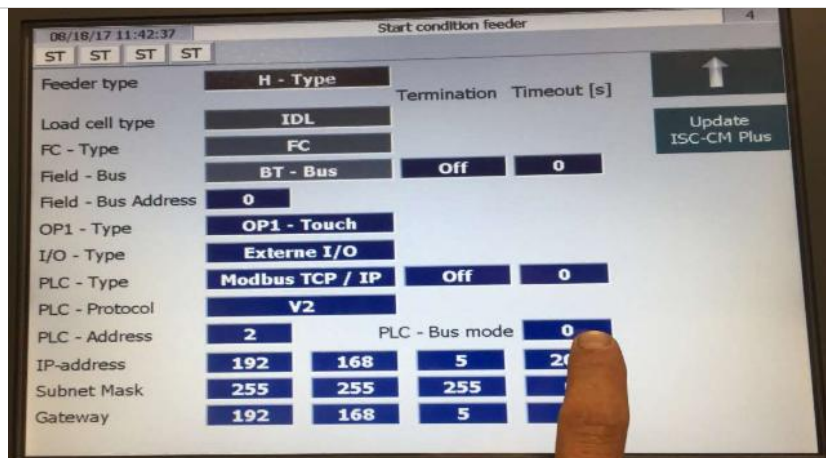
08/18/17 11:42:37

Start condition feeder

4

ST ST ST ST

Feeder type H - Type

Termination Timeout [s]

Update ISC-CM Plus

Load cell type IDL

FC - Type FC

Field - Bus BT - Bus Off 0

Field - Bus Address 0

OP1 - Type OP1 - Touch

I/O - Type Externe I/O

PLC - Type Modbus TCP / IP Off 0

PLC - Protocol V2

PLC - Address 2 PLC - Bus mode 0

IP-address 192 168 5 2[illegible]

Subnet Mask 255 255 255 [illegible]

Gateway 192 168 5 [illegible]